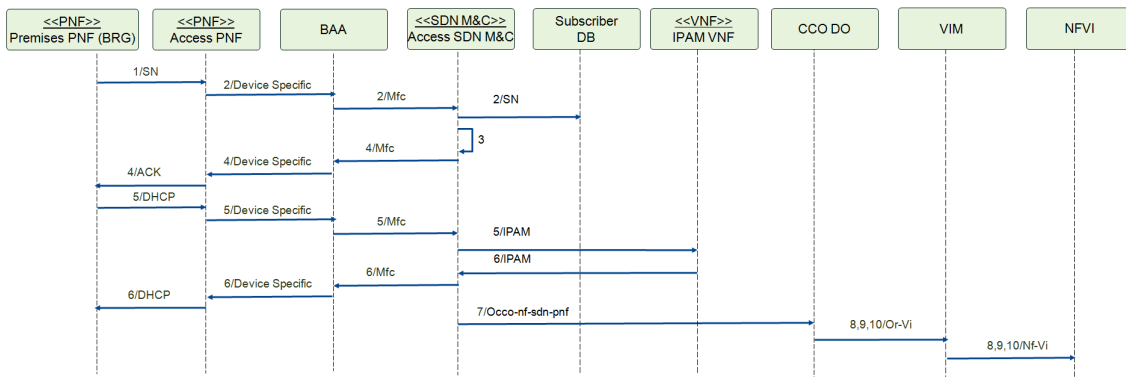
<<PNF>>
Premises PNF (BRG)

<<PNF>>
Access PNF

BAA

<<SDN M&C>>
Access SDN M&C

Subscriber
DB

<<VNF>>
IPAM VNF

CCO DO

VIM

NFVI

1/SN

2/Device Specific

2/Mfc

2/SN

3

4/Mfc

4/Device Specific

4/ACK

5/DHCP

5/Device Specific

5/Mfc

5/IPAM

6/IPAM

6/Mfc

6/Device Specific

6/DHCP

7/Occo-nf-sdn-pnf

8,9,10/Or-Vi

8,9,10/Nf-Vi